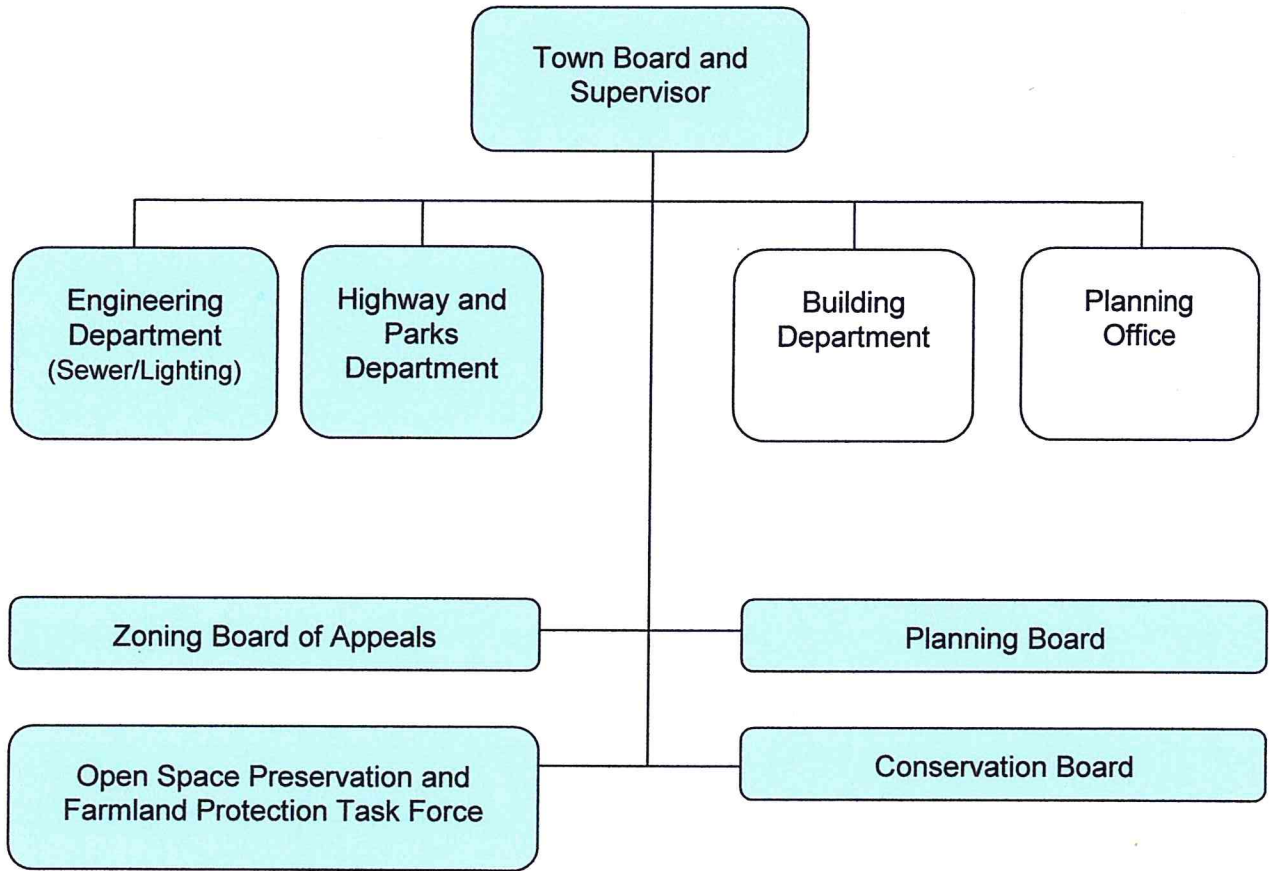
Town Board and Supervisor

Engineering Department (Sewer/Lighting)

Highway and Parks Department

Building Department

Planning Office

Zoning Board of Appeals

Planning Board

Open Space Preservation and Farmland Protection Task Force

Conservation Board